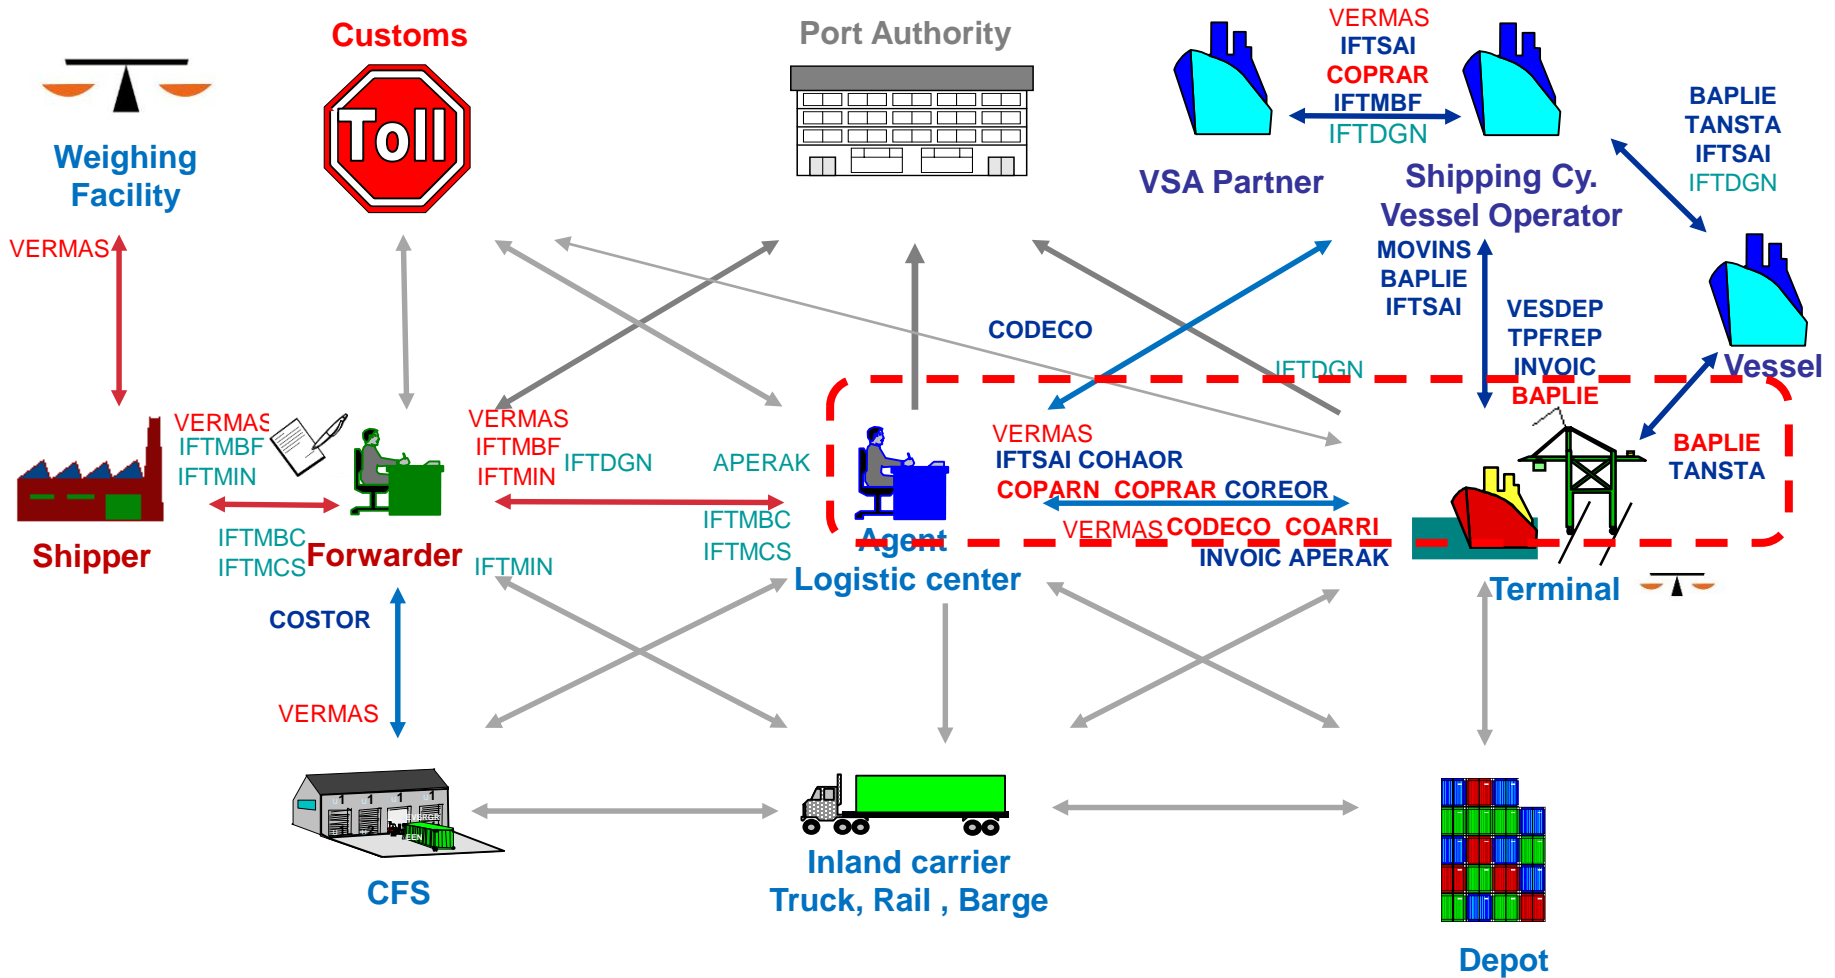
Customs

Toll

Port Authority

VERMAS
IFTSAI
COPRAR
IFTMBF
IFTDGN

Weighing Facility

VSA Partner

Shipping Cy.
Vessel Operator

BAPLIE
TANSTA
IFTSAI
IFTDGN

VERMAS

MOVINS
BAPLIE
IFTSAI

CODECO

VESDEP
TPFREP
INVOIC
BAPLIE

IFTDGN

Vessel

VERMAS
IFTMBF
IFTMIN

VERMAS
IFTMBF
IFTMIN

IFTDGN

APERAK

VERMAS
IFTSAI COHAOR
COPARN COPRAR COREOR

BAPLIE
TANSTA

VERMAS CODECO COARRI
INVOIC APERAK

IFTMBC
IFTMCS

IFTMBC
IFTMCS

Shipper

Forwarder

IFTMIN

Agent
Logistic center

Terminal

COSTOR

VERMAS

CFS

Inland carrier
Truck, Rail , Barge

Depot